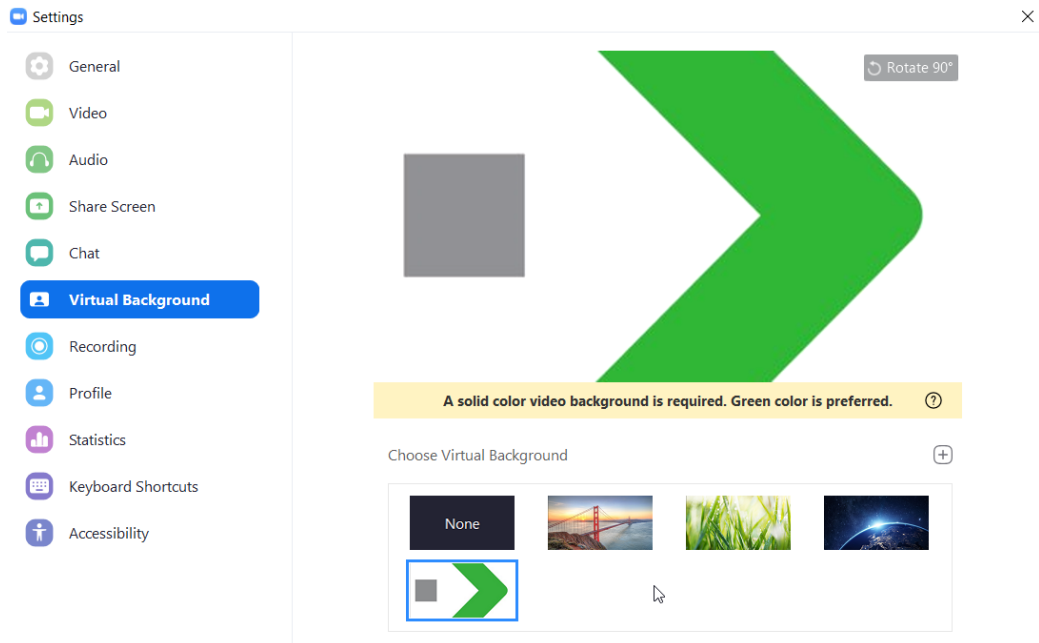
Settings

General
Video
Audio
Share Screen
Chat
Virtual Background
Recording
Profile
Statistics
Keyboard Shortcuts
Accessibility

Rotate 90°

A solid color video background is required. Green color is preferred.

Choose Virtual Background

None